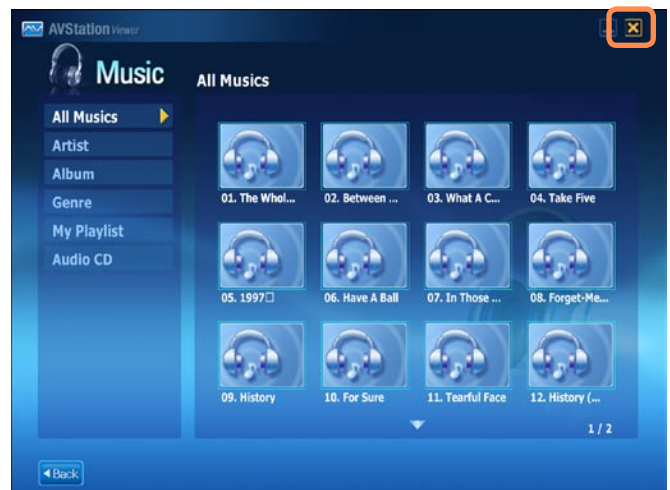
AVStation Viewer

Music

All Musics

All Musics
Artist
Album
Genre
My Playlist
Audio CD

01. The Whol...
02. Between ...
03. What A C...
04. Take Five
05. 1997□
06. Have A Ball
07. In Those ...
08. Forget-Me...
09. History
10. For Sure
11. Tearful Face
12. History (...

1 / 2

Back